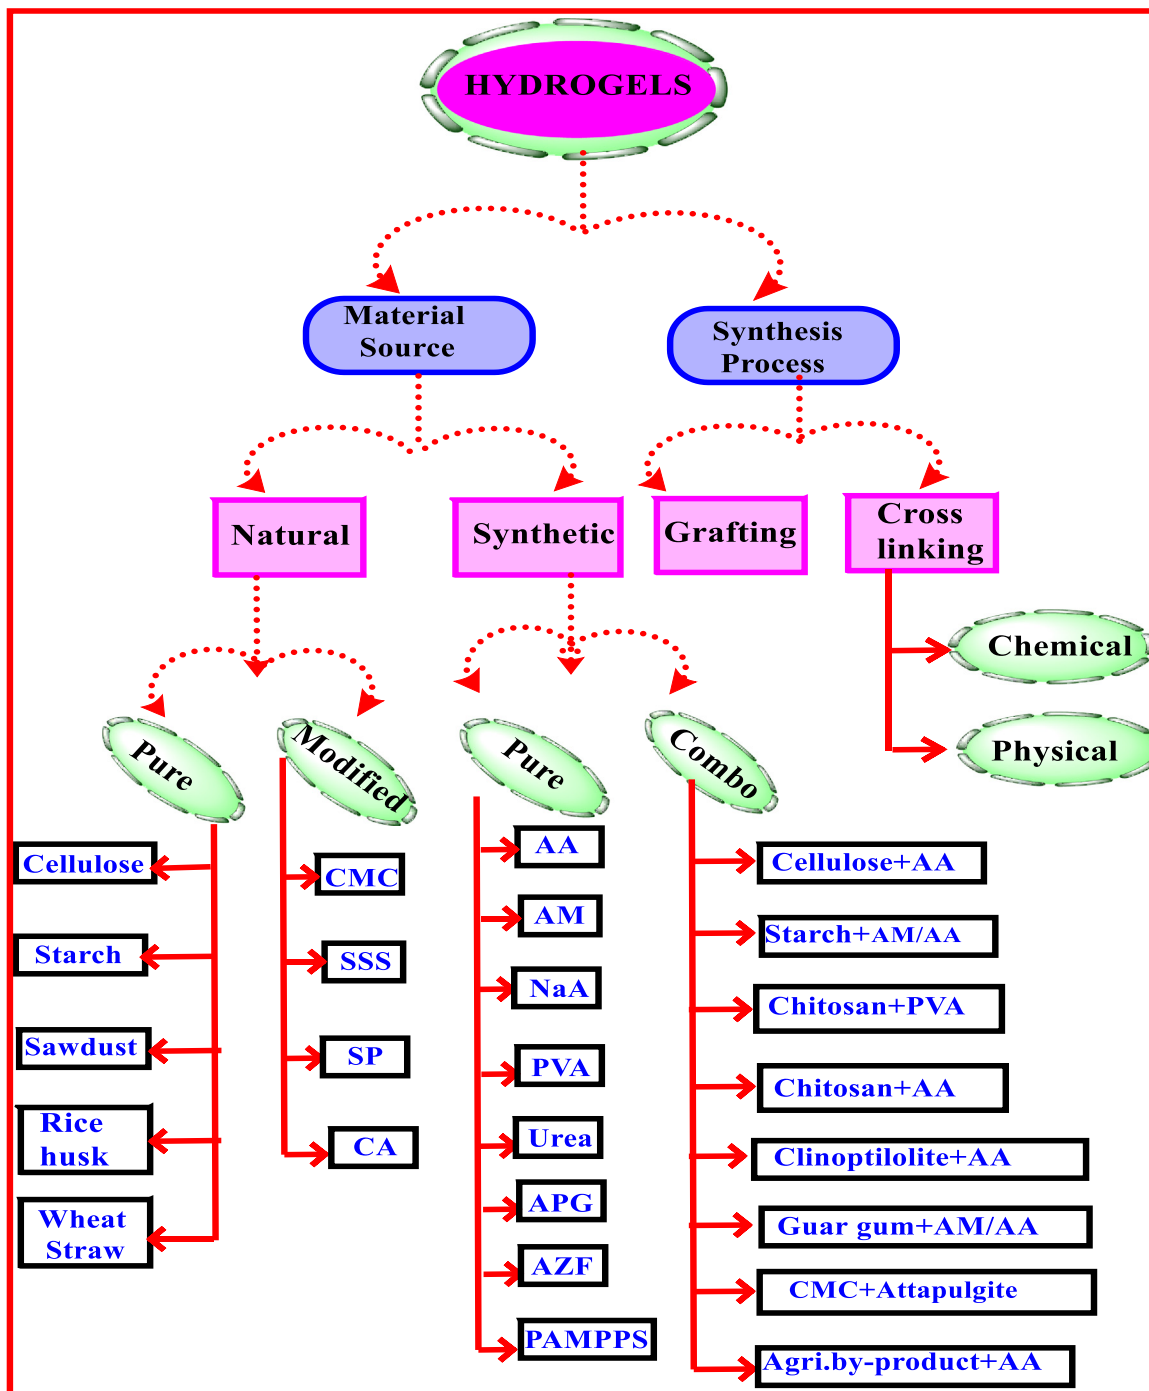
HYDROGELS

Material Source

Synthesis Process

Natural

Synthetic

Grafting

Cross linking

Chemical

Physical

Pure

Modified

Pure

Combo

Cellulose

Starch

Sawdust

Rice husk

Wheat Straw

CMC

SSS

SP

CA

AA

AM

NaA

PVA

Urea

APG

AZF

PAMPPS

Cellulose+AA

Starch+AM/AA

Chitosan+PVA

Chitosan+AA

Clinoptilolite+AA

Guar gum+AM/AA

CMC+Attapulgite

Agri.by-product+AA